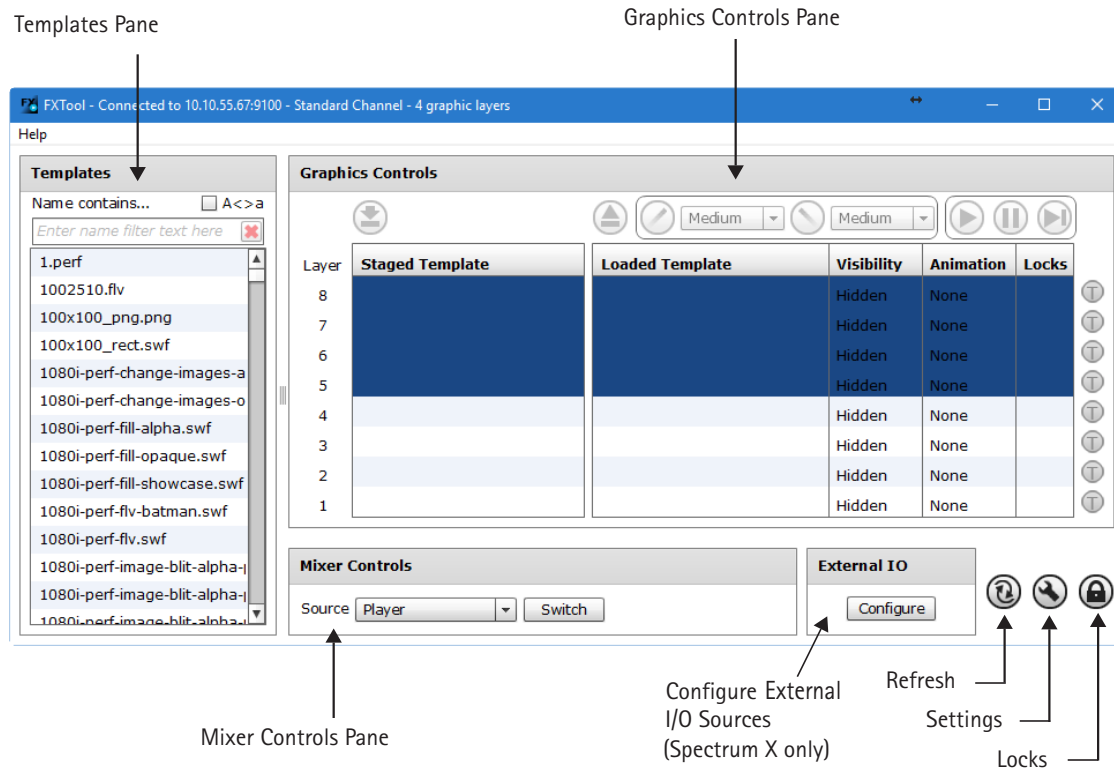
Templates Pane

Graphics Controls Pane

FXTool - Connected to 10.10.55.67:9100 - Standard Channel - 4 graphic layers

Help

Templates

Name contains... A<>a

Enter name filter text here

1.perf
1002510.flv
100x100_png.png
100x100_rect.swf
1080i-perf-change-images-a
1080i-perf-change-images-o
1080i-perf-fill-alpha.swf
1080i-perf-fill-opaque.swf
1080i-perf-fill-showcase.swf
1080i-perf-flv-batman.swf
1080i-perf-flv.swf
1080i-perf-image-blit-alpha-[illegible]
1080i-perf-image-blit-alpha-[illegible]
1080i-perf-image-blit-alpha-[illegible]

Graphics Controls

Medium Medium

| Layer | Staged Template | Loaded Template | Visibility | Animation | Locks |
|---|---|---|---|---|---|
| 8 | | | Hidden | None | |
| 7 | | | Hidden | None | |
| 6 | | | Hidden | None | |
| 5 | | | Hidden | None | |
| 4 | | | Hidden | None | |
| 3 | | | Hidden | None | |
| 2 | | | Hidden | None | |
| 1 | | | Hidden | None | |

Mixer Controls

Source Player Switch

External IO

Configure

Refresh

Settings

Locks

Configure External I/O Sources (Spectrum X only)

Mixer Controls Pane